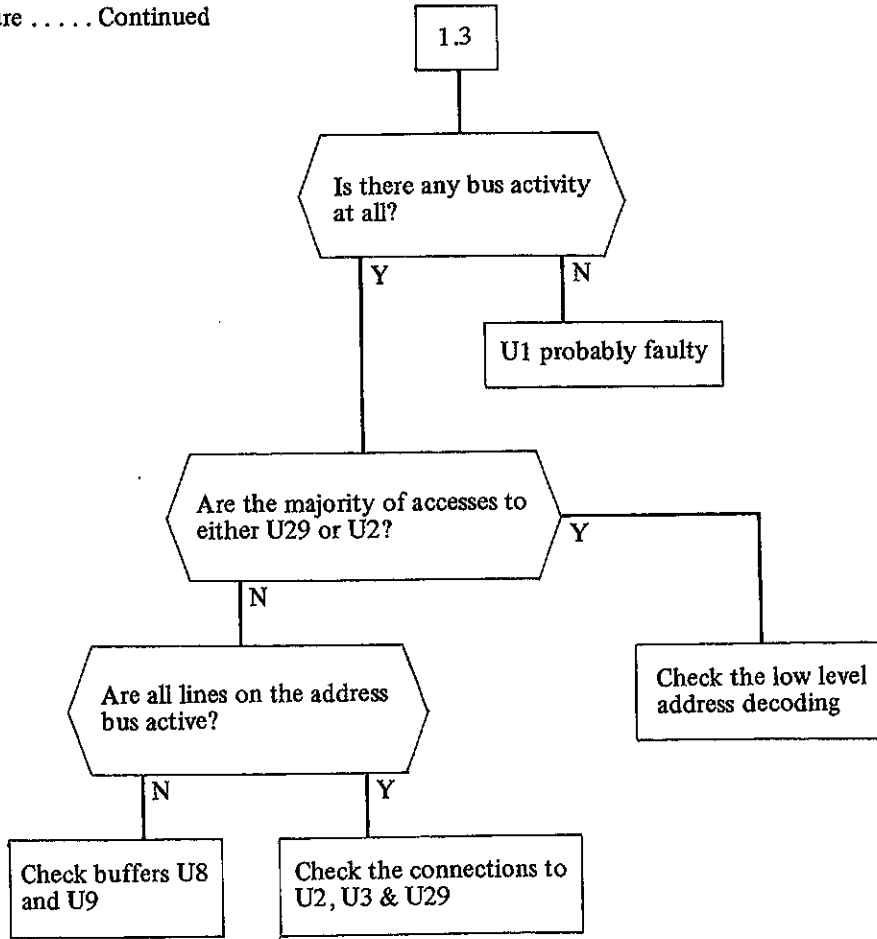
are . . . . . Continued

1.3

Is there any bus activity at all?

Y

N

U1 probably faulty

Are the majority of accesses to either U29 or U2?

Y

Check the low level address decoding

N

Are all lines on the address bus active?

N

Check buffers U8 and U9

Y

Check the connections to U2, U3 & U29